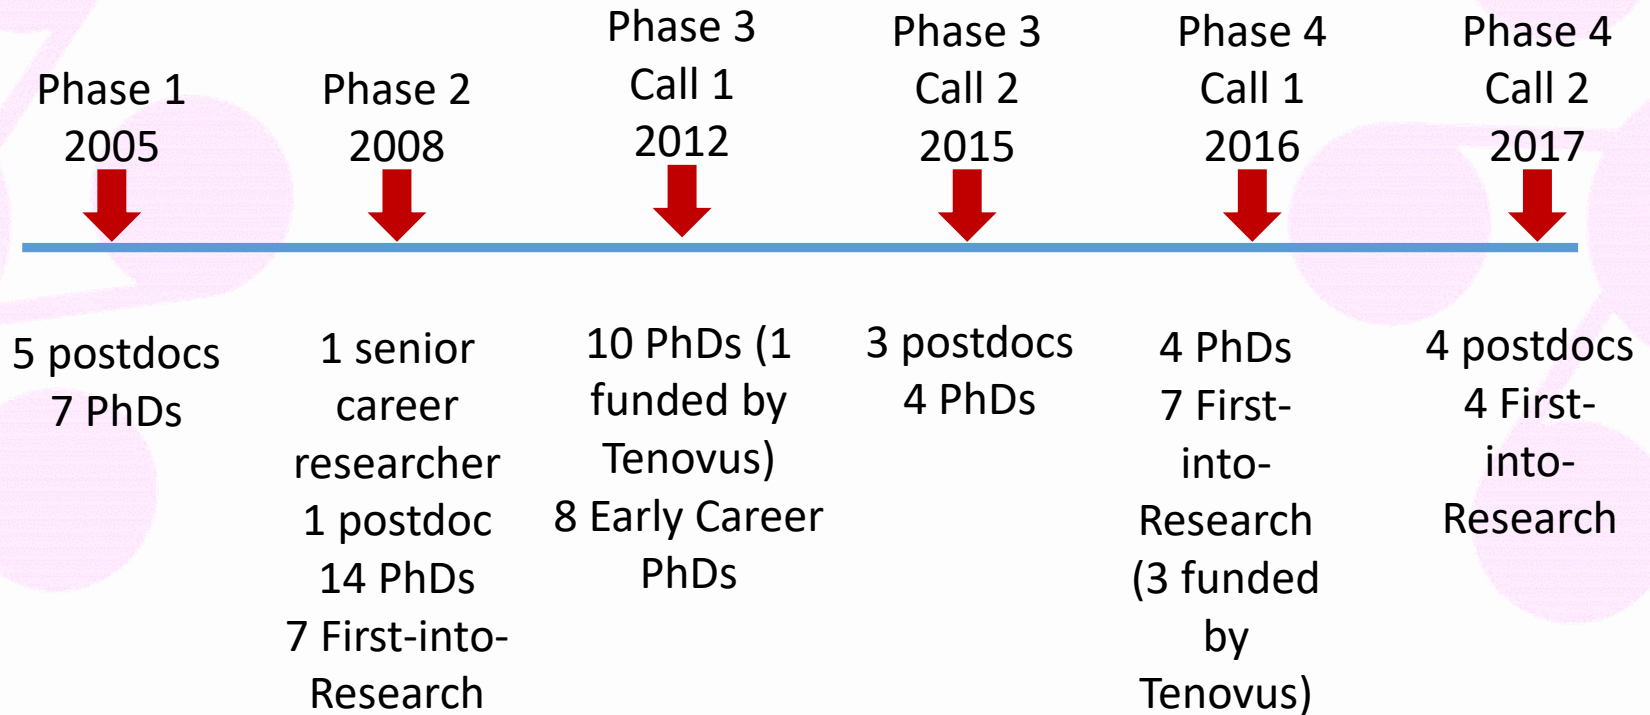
Phase 1
2005

Phase 2
2008

Phase 3
Call 1
2012

Phase 3
Call 2
2015

Phase 4
Call 1
2016

Phase 4
Call 2
2017

5 postdocs
7 PhDs

1 senior career researcher
1 postdoc
14 PhDs
7 First-into-Research

10 PhDs (1 funded by Tenovus)
8 Early Career PhDs

3 postdocs
4 PhDs

4 PhDs
7 First-into-Research (3 funded by Tenovus)

4 postdocs
4 First-into-Research